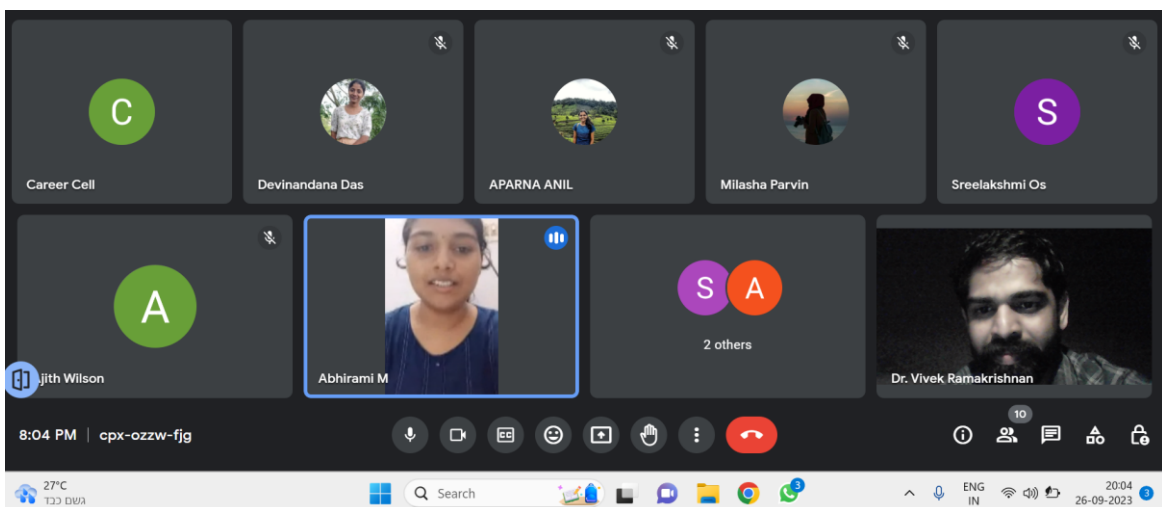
C
Career Cell
Devinandana Das
APARNA ANIL
Milasha Parvin
S
Sreelakshmi Os
A
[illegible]jith Wilson
Abhirami M
S A
2 others
Dr. Vivek Ramakrishnan
8:04 PM | cpx-ozzw-fjg
10
27°C
גשם כבד
Search
3
ENG
IN
20:04
26-09-2023
3